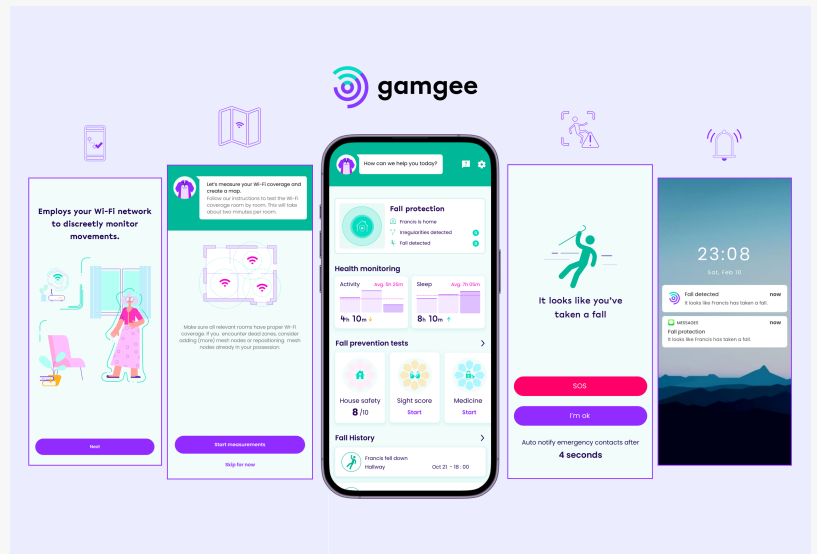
gamgee

Employs your Wi-Fi network to discreetly monitor movements.

Next

Let's measure your Wi-Fi coverage and create a map.
Follow our instructions to test the Wi-Fi coverage room by room. This will take about two minutes per room.

Make sure all relevant rooms have proper Wi-Fi coverage. If you encounter dead zones, consider adding (more) mesh nodes or repositioning mesh nodes already in your possession.

Start measurements

Skip for now

How can we help you today?

Fall protection
Francis is home
Irregularities detected
Fall detected

Health monitoring
Activity Avg. 6h 25m
4h 10m
Sleep Avg. 7h 50m
8h 10m

Fall prevention tests
House safety
8 /10
Sight score
Start
Medicine
Start

Fall History
Francis fell down
Hallway Oct 21 - 18 : 00

It looks like you've taken a fall

SOS

I'm ok

Auto notify emergency contacts after
4 seconds

23:08
Sat, Feb 10

Fall detected now
It looks like Francis has taken a fall.

MESSAGES now
Fall protection
It looks like Francis has taken a fall.